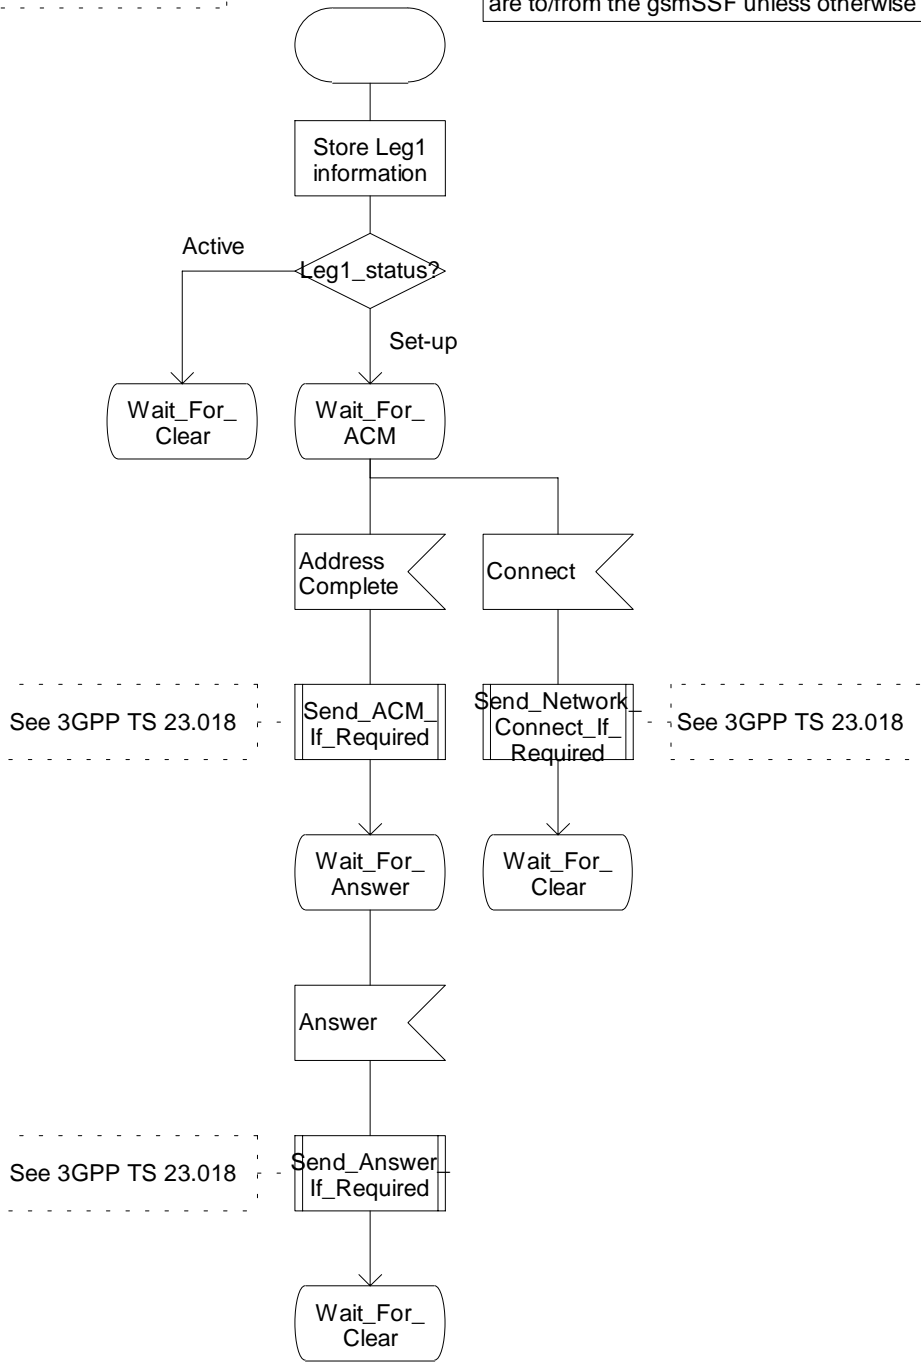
are to/from the gsmSSF unless otherwise

Store Leg1 information

Active

Leg1_status?

Set-up

Wait_For_ Clear

Wait_For_ ACM

Address Complete

Connect

See 3GPP TS 23.018

Send_ACM_ If_Required

Send_Network_ Connect_If_ Required

See 3GPP TS 23.018

Wait_For_ Answer

Wait_For_ Clear

Answer

See 3GPP TS 23.018

Send_Answer_ If_Required

Wait_For_ Clear